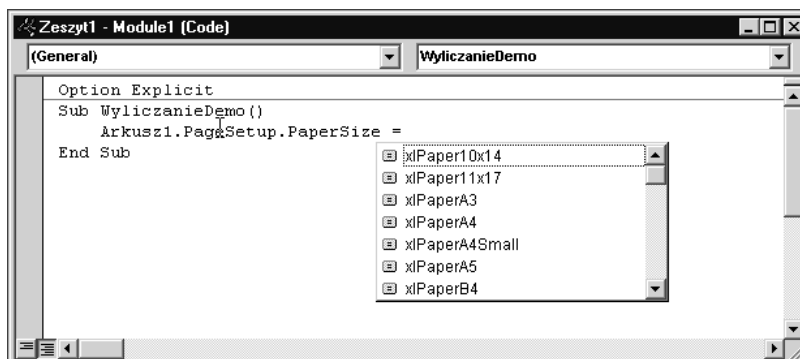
Zeszyt1 - Module1 (Code)

(General)

WyliczanieDemo

Option Explicit
Sub WyliczanieDemo()
    Arkusz1.PageSetup.PaperSize =
End Sub

xlPaper10x14
xlPaper11x17
xlPaperA3
xlPaperA4
xlPaperA4Small
xlPaperA5
xlPaperB4